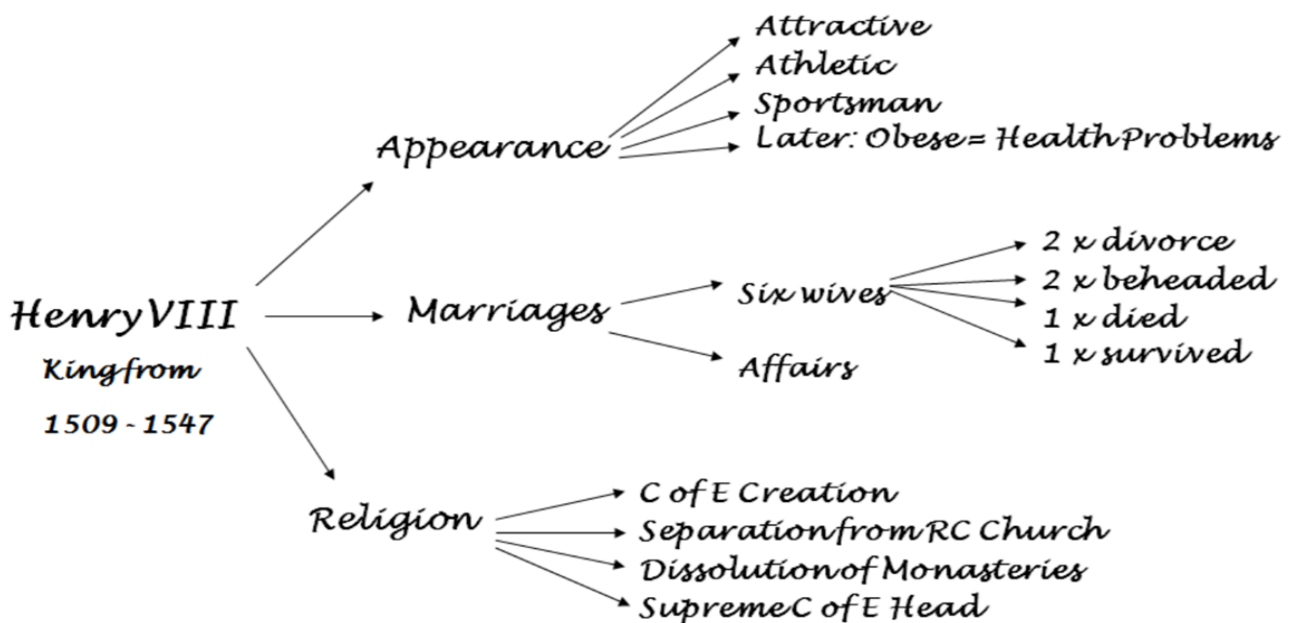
Henry VIII
King from
1509 - 1547

Appearance
Attractive
Athletic
Sportsman
Later: Obese = Health Problems

Marriages
Six wives
2 x divorce
2 x beheaded
1 x died
1 x survived
Affairs

Religion
C of E Creation
Separation from RC Church
Dissolution of Monasteries
Supreme C of E Head